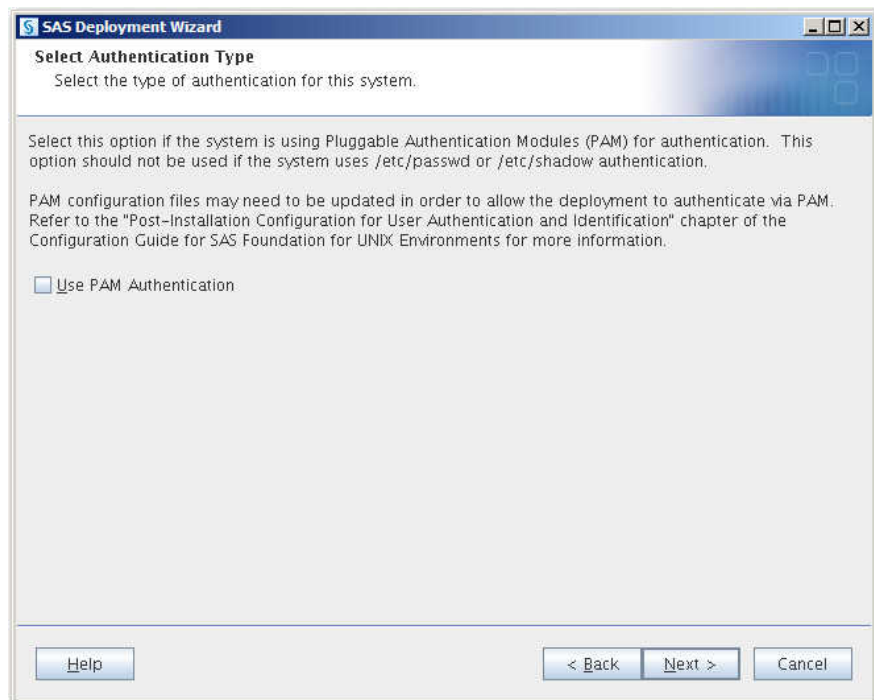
SAS Deployment Wizard

Select Authentication Type

Select the type of authentication for this system.

Select this option if the system is using Pluggable Authentication Modules (PAM) for authentication. This option should not be used if the system uses /etc/passwd or /etc/shadow authentication.

PAM configuration files may need to be updated in order to allow the deployment to authenticate via PAM. Refer to the "Post-Installation Configuration for User Authentication and Identification" chapter of the Configuration Guide for SAS Foundation for UNIX Environments for more information.

Use PAM Authentication

Help

< Back

Next >

Cancel